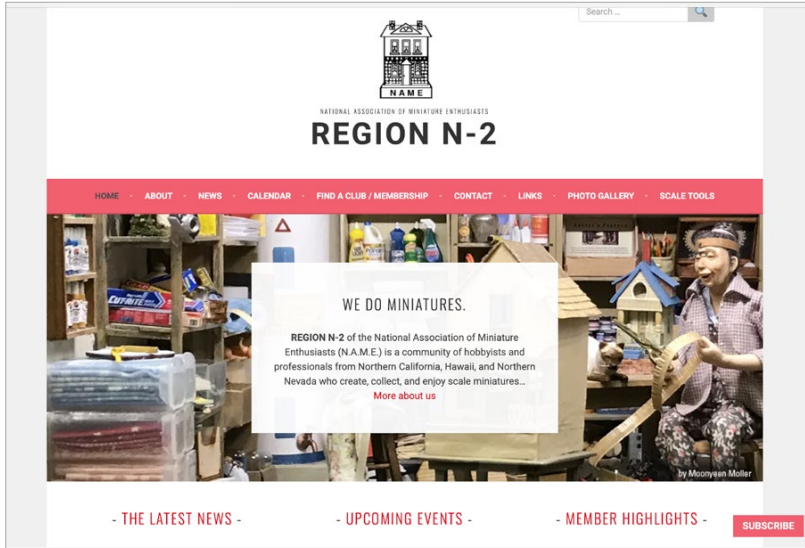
Search ...

NAME

NATIONAL ASSOCIATION OF MINIATURE ENTHUSIASTS

REGION N-2

HOME · ABOUT · NEWS · CALENDAR · FIND A CLUB / MEMBERSHIP · CONTACT · LINKS · PHOTO GALLERY · SCALE TOOLS

WE DO MINIATURES.

**REGION N-2** of the National Association of Miniature Enthusiasts (N.A.M.E.) is a community of hobbyists and professionals from Northern California, Hawaii, and Northern Nevada who create, collect, and enjoy scale miniatures... More about us

CUT-RITE

by Moonyeen Moller

- THE LATEST NEWS -

- UPCOMING EVENTS -

- MEMBER HIGHLIGHTS -

SUBSCRIBE